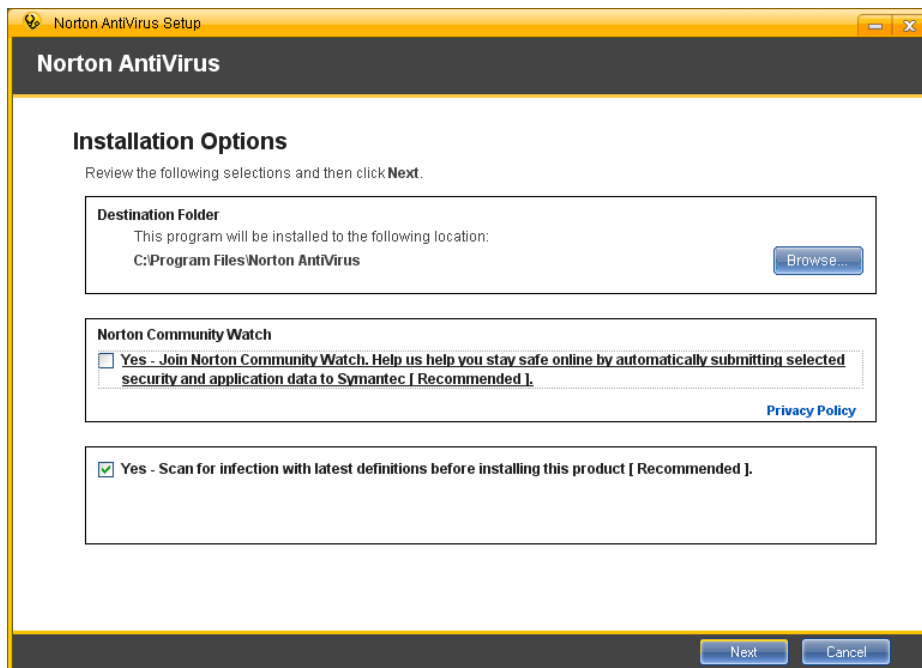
Norton AntiVirus Setup

Norton AntiVirus

Installation Options

Review the following selections and then click Next.

Destination Folder

This program will be installed to the following location:

C:\Program Files\Norton AntiVirus

Browse...

Norton Community Watch

Yes - Join Norton Community Watch. Help us help you stay safe online by automatically submitting selected security and application data to Symantec [ Recommended ].

Privacy Policy

Yes - Scan for infection with latest definitions before installing this product [ Recommended ].

Next

Cancel